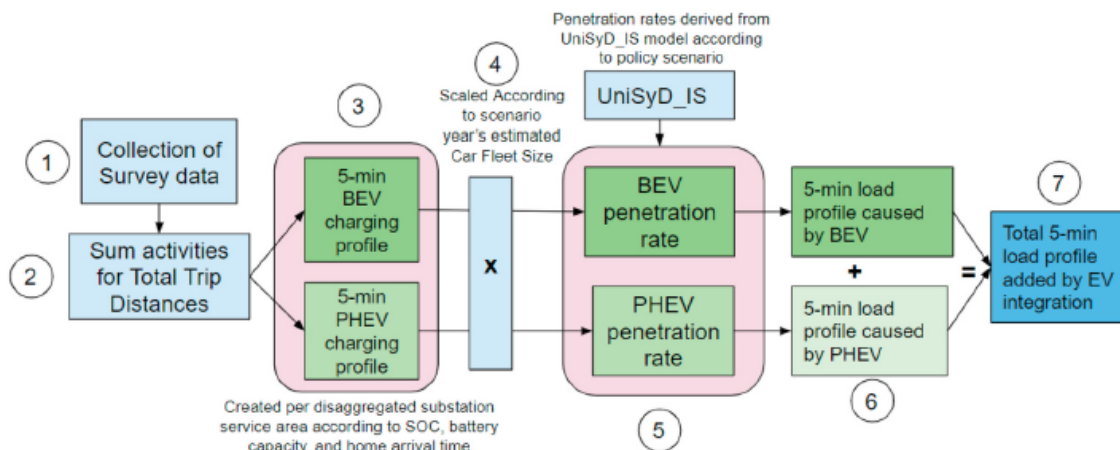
Penetration rates derived from UniSyD_IS model according to policy scenario

4

Scaled According to scenario year's estimated Car Fleet Size

3

UniSyD_IS

1

Collection of Survey data

2

Sum activities for Total Trip Distances

5-min BEV charging profile

5-min PHEV charging profile

x

BEV penetration rate

PHEV penetration rate

5-min load profile caused by BEV

+

5-min load profile caused by PHEV

=

7

Total 5-min load profile added by EV integration

6

Created per disaggregated substation service area according to SOC, battery capacity, and home arrival time

5